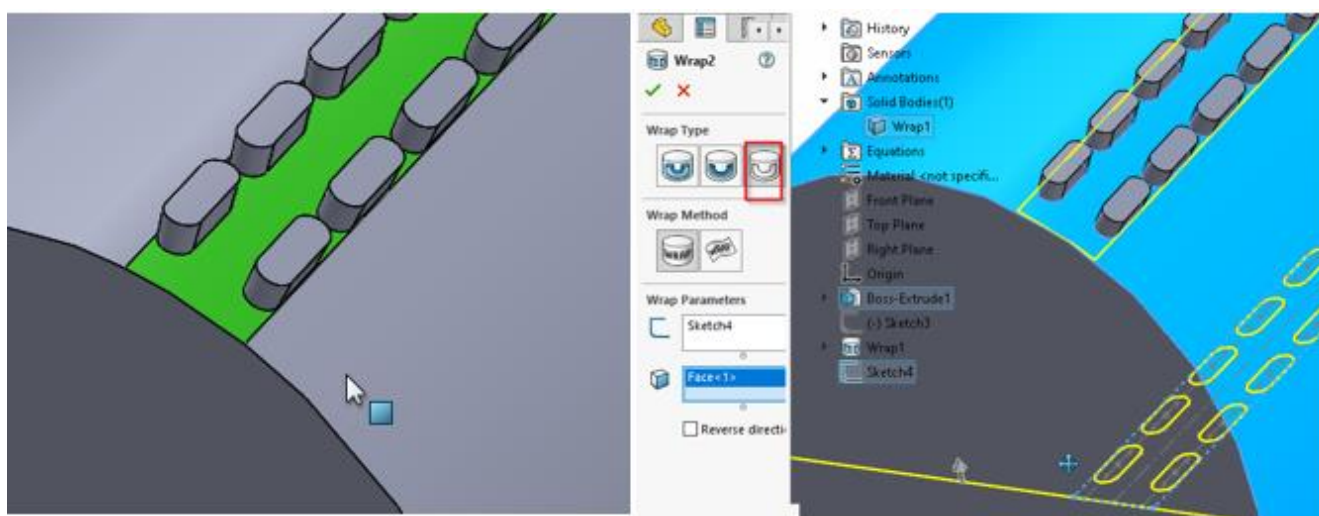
Wrap2

Wrap Type

Wrap Method

Wrap Parameters

Sketch4

Face<1>

Reverse directi

History
Sensors
Annotations
Solid Bodies(1)
Wrap1
Equations
Material <not specifi...
Front Plane
Top Plane
Right Plane
Origin
Boss-Extrude1
(-) Sketch3
Wrap1
Sketch4